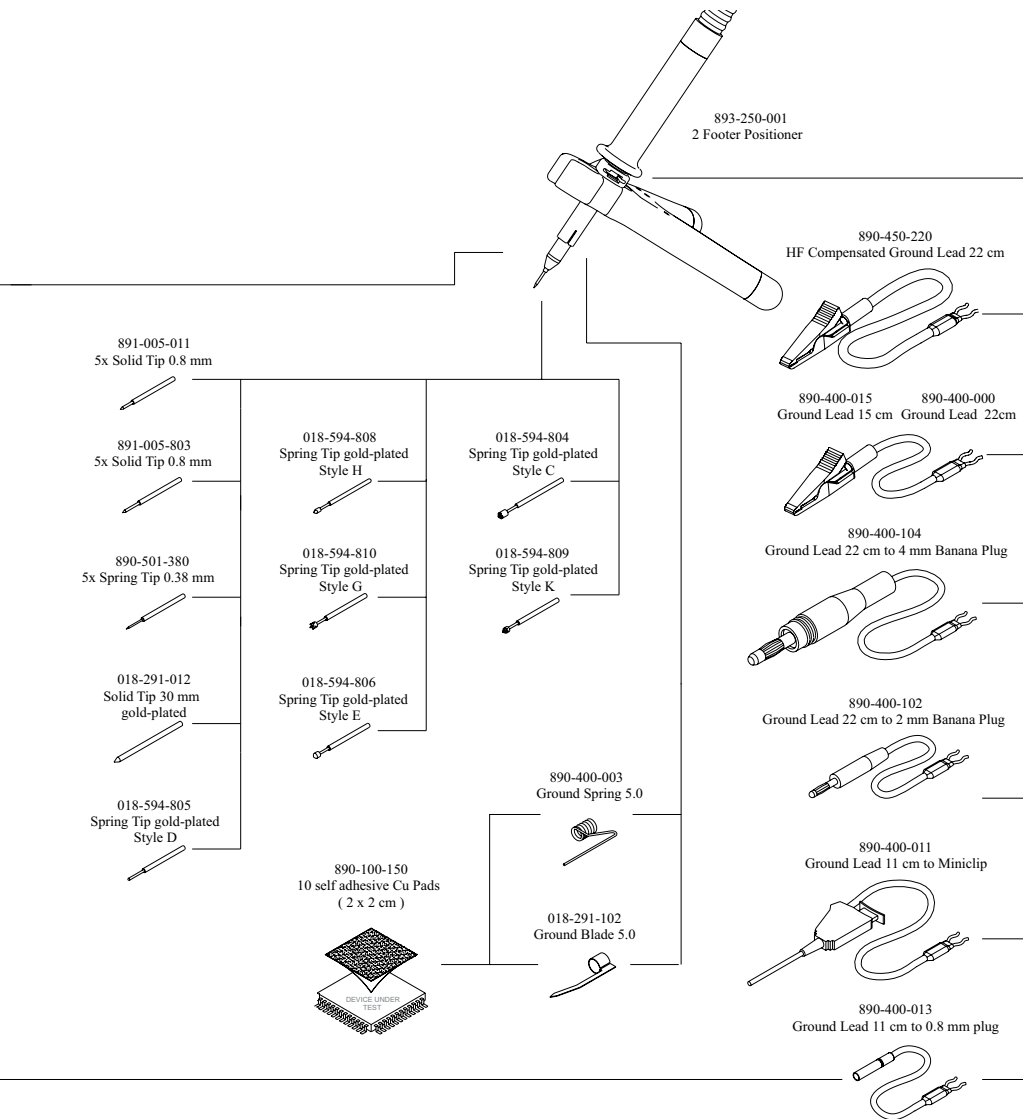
893-250-001
2 Footer Positioner

890-450-220
HF Compensated Ground Lead 22 cm

891-005-011
5x Solid Tip 0.8 mm

890-400-015
Ground Lead 15 cm

890-400-000
Ground Lead 22cm

891-005-803
5x Solid Tip 0.8 mm

018-594-808
Spring Tip gold-plated
Style H

018-594-804
Spring Tip gold-plated
Style C

890-400-104
Ground Lead 22 cm to 4 mm Banana Plug

890-501-380
5x Spring Tip 0.38 mm

018-594-810
Spring Tip gold-plated
Style G

018-594-809
Spring Tip gold-plated
Style K

018-291-012
Solid Tip 30 mm
gold-plated

018-594-806
Spring Tip gold-plated
Style E

890-400-102
Ground Lead 22 cm to 2 mm Banana Plug

018-594-805
Spring Tip gold-plated
Style D

890-400-003
Ground Spring 5.0

890-400-011
Ground Lead 11 cm to Miniclip

890-100-150
10 self adhesive Cu Pads
( 2 x 2 cm )

018-291-102
Ground Blade 5.0

DEVICE UNDER TEST

890-400-013
Ground Lead 11 cm to 0.8 mm plug